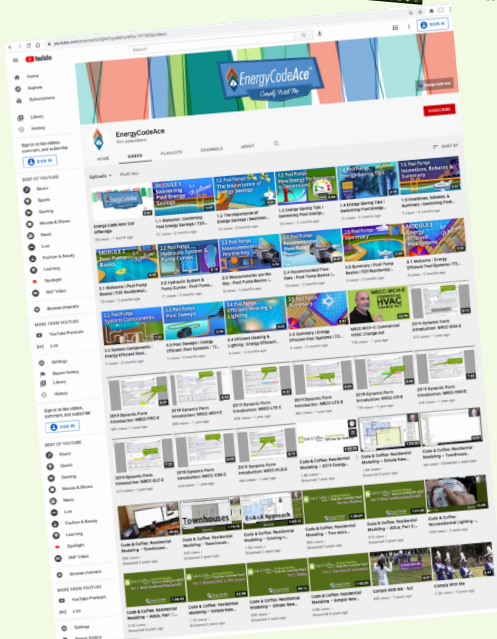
YouTube

Home
Explore
Subscriptions
Library
History

Sign in to like videos, comment, and subscribe.
SIGN IN

BEST OF YOUTUBE
Music
Sports
Gaming
Movies & Shows
News
Live
Fashion & Beauty
Learning
Spotlight
360° Video

Browse channels

MORE FROM YOUTUBE
YouTube Premium
Live

Settings
Report history
Help
Send feedback

SIGN IN

EnergyCodeAce
Comply With Ace

EnergyCodeAce
514 subscribers

SUBSCRIBE

HOME VIDEOS PLAYLISTS CHANNELS ABOUT

Uploads PLAY ALL
SORT BY

Energy Code Ace: Our Offerings
1.1 Welcome | Swimming Pool Energy Savings | T20...
1.2 The Importance of Energy Savings | Swimmin...
1.3 Energy Saving Tips | Swimming Pool Energy...
1.4 Energy Saving Tips | Swimming Pool Energy...
1.5 Incentives, Rebates & Summary | Swimming Pool...

2.1 Welcome | Pool Pump Basics | T20 Residential...
2.2 Hydraulic System & Pump Curves | Pool Pump Basics...
2.3 Measurements are the Key | Pool Pump Basics...
2.4 Recommended Flow Rate | Pool Pump Basics | T20...
2.5 Summary | Pool Pump Basics | T20 Residential...
3.1 Welcome | Energy Efficient Pool Systems...

3.2 System Components | Energy Efficient Pool...
3.3 Pool Sweeps | Energy Efficient Pool Systems | T20...
3.4 Efficient Heating & Lighting | Energy Efficient...
3.5 Summary | Energy Efficient Pool Systems | T20...
NRCC-MCH-E | Commercial HVAC Change-out
2019 Dynamic Form Introduction: NRCC-ENV-E

2019 Dynamic Form Introduction: NRCC-PRF-E
2019 Dynamic Form Introduction: NRCC-MCH-E
2019 Dynamic Form Introduction: NRCC-LTO-E
2019 Dynamic Form Introduction: NRCC-LTS-E
2019 Dynamic Form Introduction: NRCC-LTI-E
2019 Dynamic Form Introduction: NRCC-ENV-E

2019 Dynamic Form Introduction: NRCC-ELC-E
2019 Dynamic Form Introduction: NRCC-CXR-E
2019 Dynamic Form Introduction: NRCI-PLB-E
Code & Coffee: Residential Modeling – 2019 Energy...
Code & Coffee: Residential Modeling – Simple New...
Code & Coffee: Residential Modeling – Townhouse...

Code & Coffee: Residential Modeling – Townhouse...
Code & Coffee: Residential Modeling – Cooling &...
Code & Coffee: Residential Modeling – Two-story...
Code & Coffee: Residential Modeling – Simple New...
Code & Coffee: Nonresidential Lighting –...

Code & Coffee: Residential Modeling – Simple New...
Code & Coffee: Residential Modeling – ADUs, Part 1...
Code & Coffee: Residential Modeling – Simple New...
Comply With Ace – full
Comply With Ace